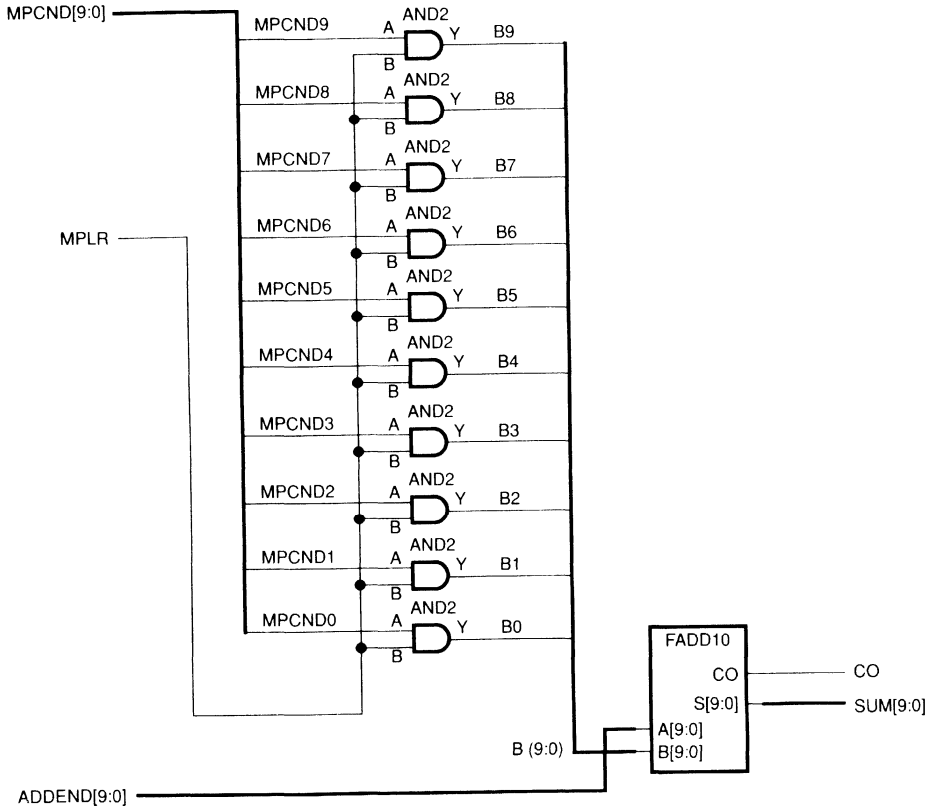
MPCND[9:0]

MPCND9 A AND2 Y B9
B

MPCND8 A AND2 Y B8
B

MPCND7 A AND2 Y B7
B

MPLR

MPCND6 A AND2 Y B6
B

MPCND5 A AND2 Y B5
B

MPCND4 A AND2 Y B4
B

MPCND3 A AND2 Y B3
B

MPCND2 A AND2 Y B2
B

MPCND1 A AND2 Y B1
B

MPCND0 A AND2 Y B0
B

FADD10
CO
S[9:0]
A[9:0]
B[9:0]

CO
SUM[9:0]

B (9:0)

ADDEND[9:0]